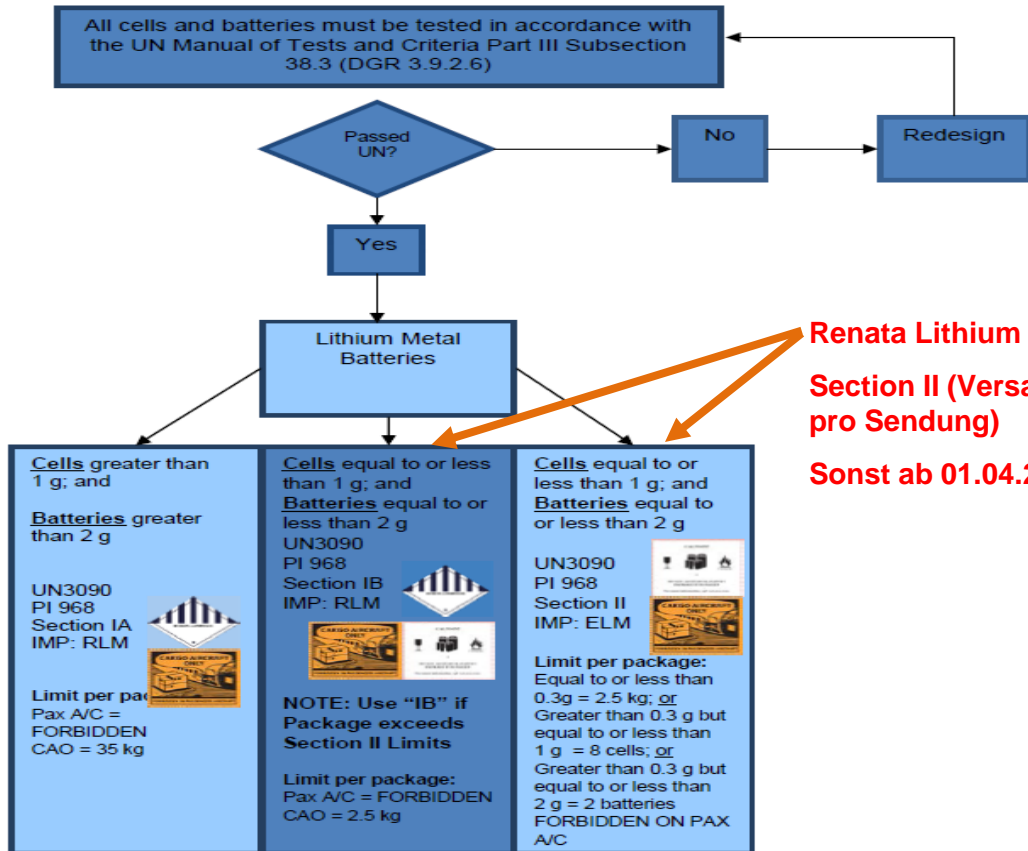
All cells and batteries must be tested in accordance with the UN Manual of Tests and Criteria Part III Subsection 38.3 (DGR 3.9.2.6)

Passed UN?

No

Redesign

Yes

Lithium Metal Batteries

Renata Lithium

Section II (Versa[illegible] pro Sendung)

Sonst ab 01.04.2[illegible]

Cells greater than 1 g; and

Batteries greater than 2 g

UN3090
PI 968
Section IA
IMP: RLM

Limit per pac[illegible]
Pax A/C = FORBIDDEN
CAO = 35 kg

Cells equal to or less than 1 g; and Batteries equal to or less than 2 g
UN3090
PI 968
Section IB
IMP: RLM

NOTE: Use "IB" if Package exceeds Section II Limits

Limit per package:
Pax A/C = FORBIDDEN
CAO = 2.5 kg

Cells equal to or less than 1 g; and Batteries equal to or less than 2 g

UN3090
PI 968
Section II
IMP: ELM

Limit per package:
Equal to or less than 0.3g = 2.5 kg; or
Greater than 0.3 g but equal to or less than 1 g = 8 cells; or
Greater than 0.3 g but equal to or less than 2 g = 2 batteries
FORBIDDEN ON PAX A/C